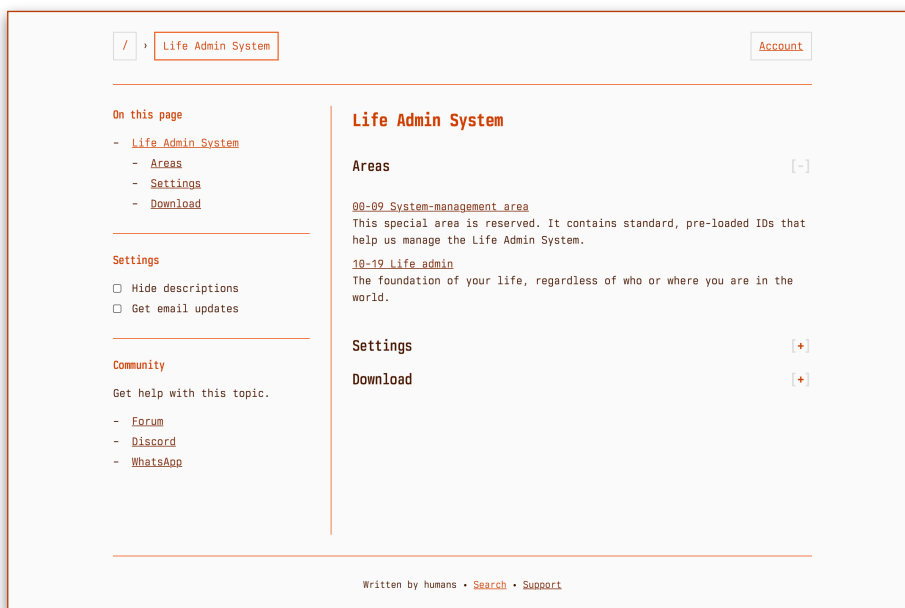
/ › Life Admin System

Account

On this page

- Life Admin System
  - Areas
  - Settings
  - Download

Settings

☐ Hide descriptions
☐ Get email updates

Community

Get help with this topic.

- Forum
- Discord
- WhatsApp

Life Admin System

Areas [-]

00-09 System-management area
This special area is reserved. It contains standard, pre-loaded IDs that help us manage the Life Admin System.

10-19 Life admin
The foundation of your life, regardless of who or where you are in the world.

Settings [+]

Download [+]

Written by humans • Search • Support